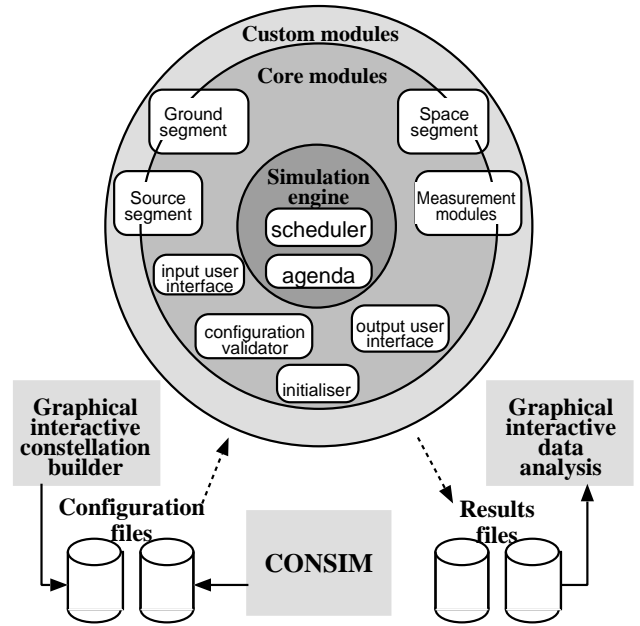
Custom modules

Core modules

Ground segment

Space segment

Simulation engine

scheduler

agenda

Source segment

Measurement modules

input user interface

configuration validator

output user interface

initialiser

Graphical interactive constellation builder

Graphical interactive data analysis

Configuration files

Results files

CONSIM